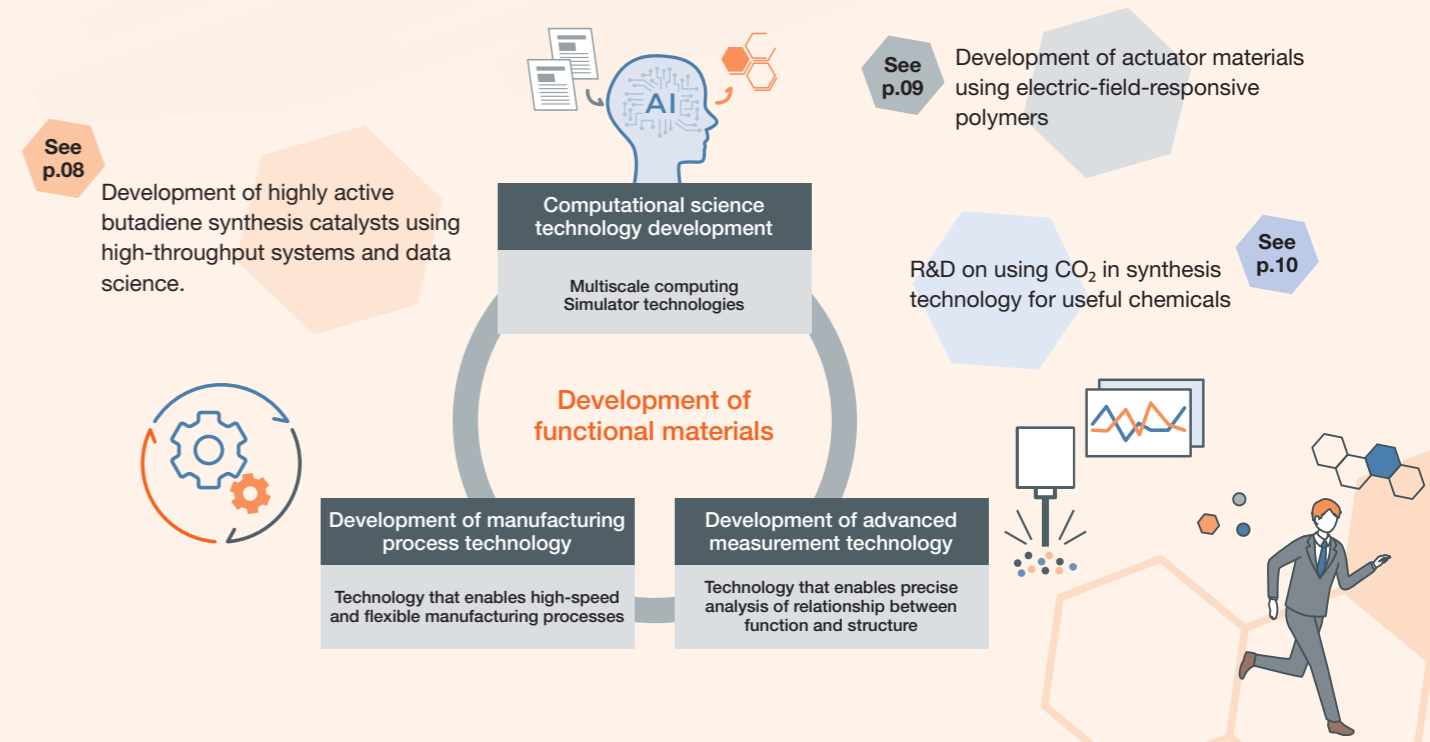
See p.08

Development of highly active butadiene synthesis catalysts using high-throughput systems and data science.

AI

Computational science technology development

Multiscale computing
Simulator technologies

See p.09

Development of actuator materials using electric-field-responsive polymers

R&D on using $CO_2$ in synthesis technology for useful chemicals

See p.10

Development of functional materials

Development of manufacturing process technology

Technology that enables high-speed and flexible manufacturing processes

Development of advanced measurement technology

Technology that enables precise analysis of relationship between function and structure